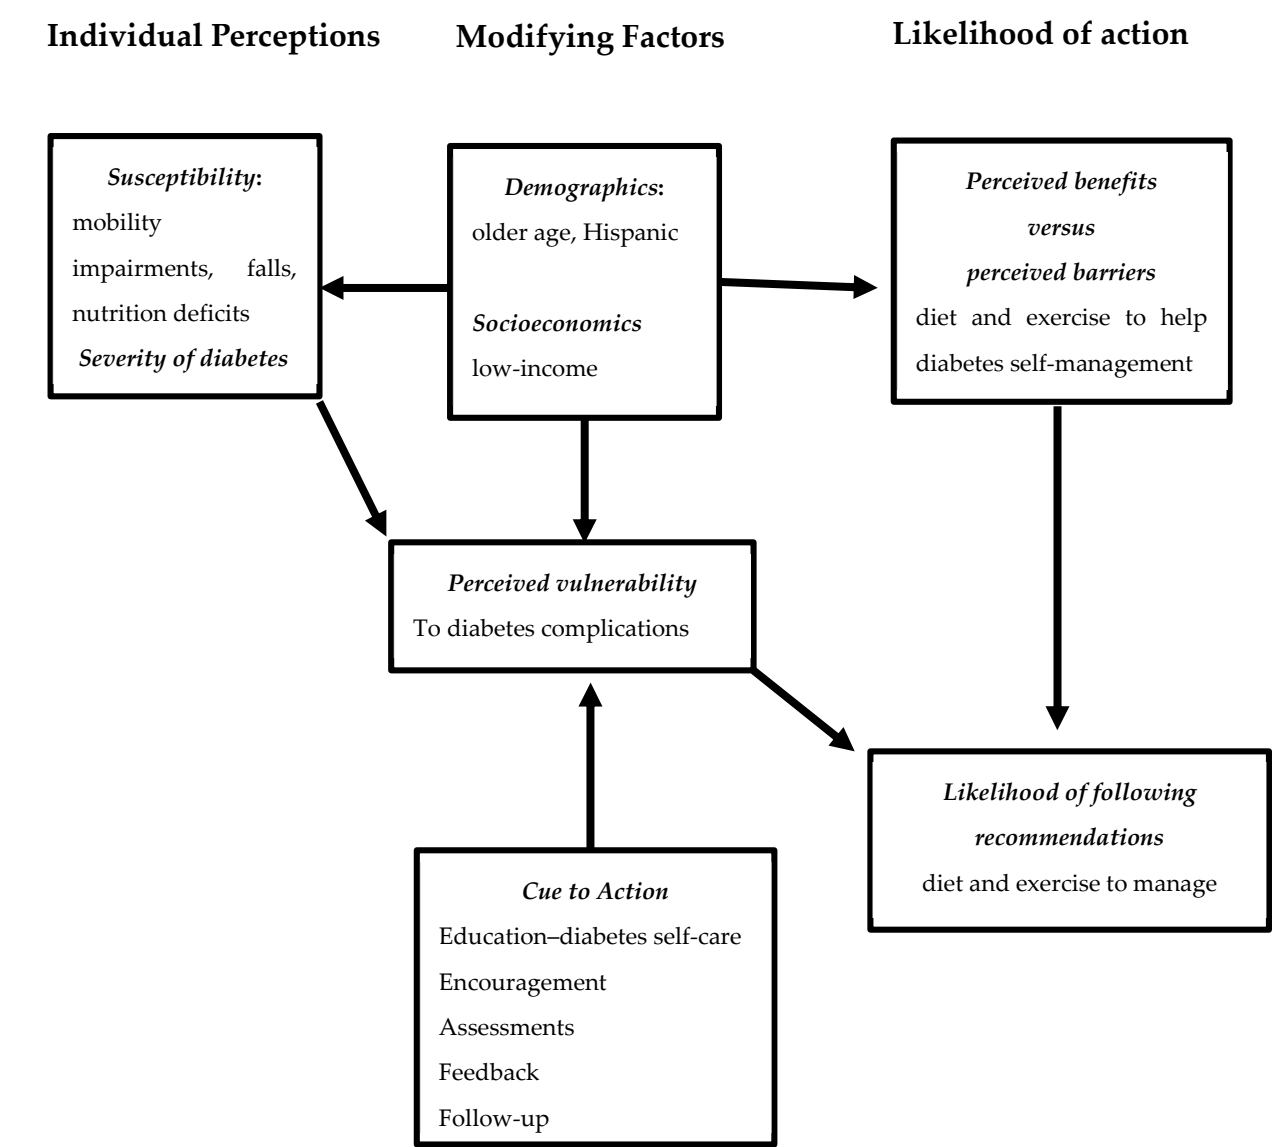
Individual Perceptions

Modifying Factors

Likelihood of action

*Susceptibility*:
mobility impairments, falls, nutrition deficits
*Severity of diabetes*

*Demographics*:
older age, Hispanic

*Socioeconomics*
low-income

*Perceived benefits versus perceived barriers*
diet and exercise to help diabetes self-management

*Perceived vulnerability*
To diabetes complications

*Likelihood of following recommendations*
diet and exercise to manage

*Cue to Action*
Education–diabetes self-care
Encouragement
Assessments
Feedback
Follow-up